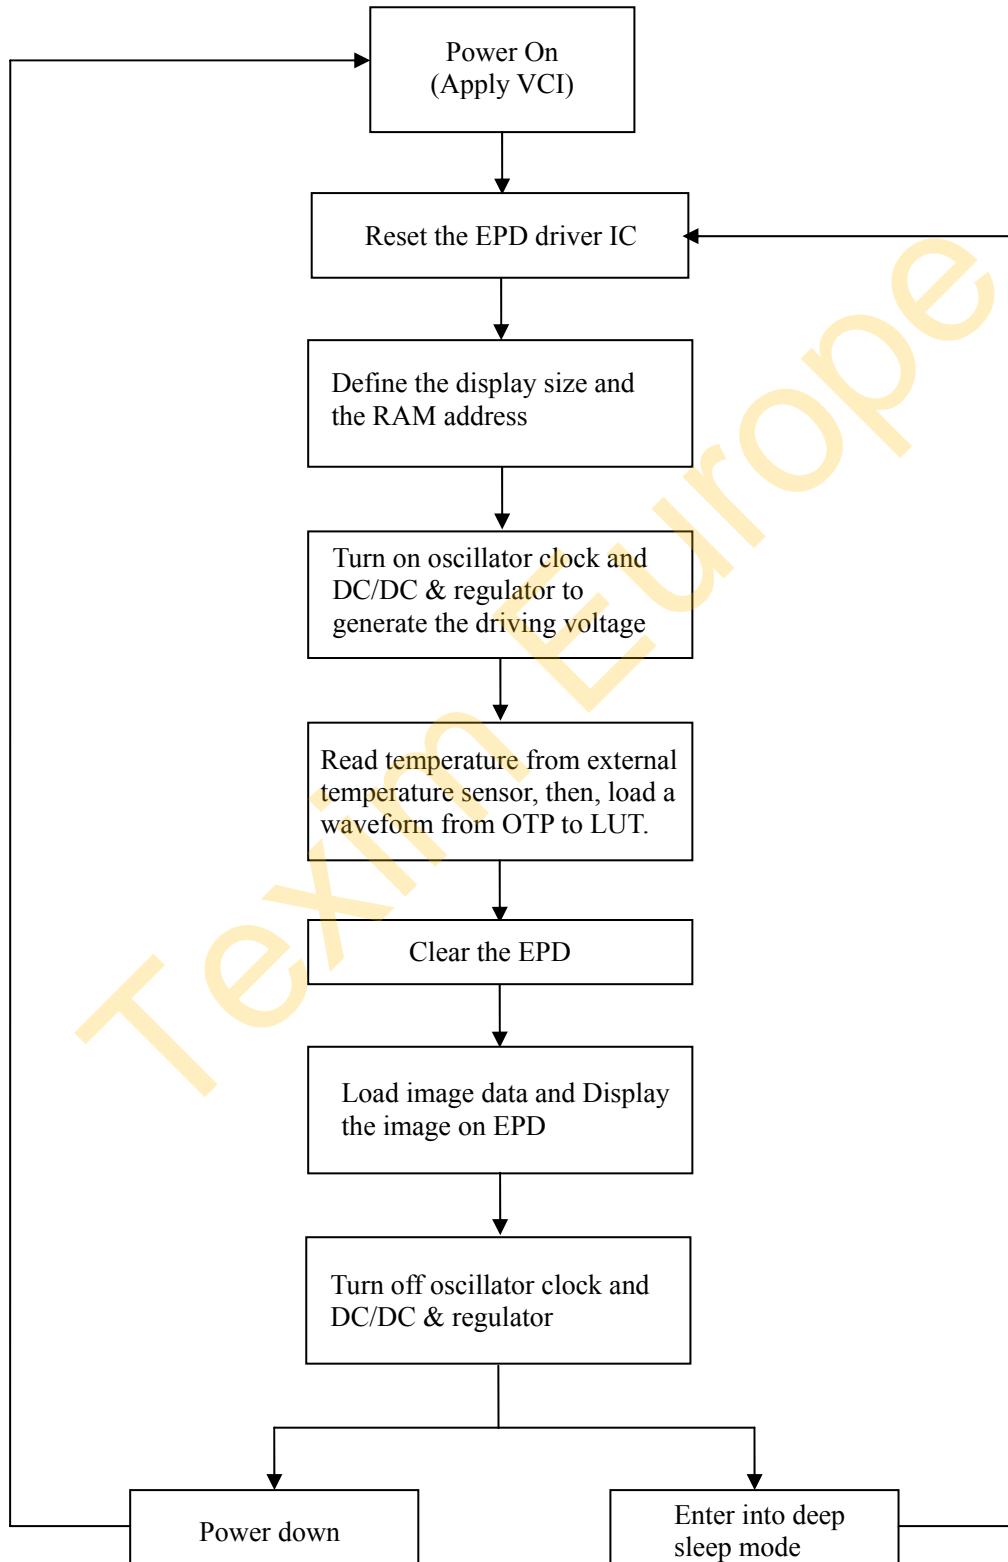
Power On
(Apply VCI)

Reset the EPD driver IC

Define the display size and the RAM address

Turn on oscillator clock and DC/DC & regulator to generate the driving voltage

Read temperature from external temperature sensor, then, load a waveform from OTP to LUT.

Clear the EPD

Load image data and Display the image on EPD

Turn off oscillator clock and DC/DC & regulator

Power down

Enter into deep sleep mode

Texim Europe